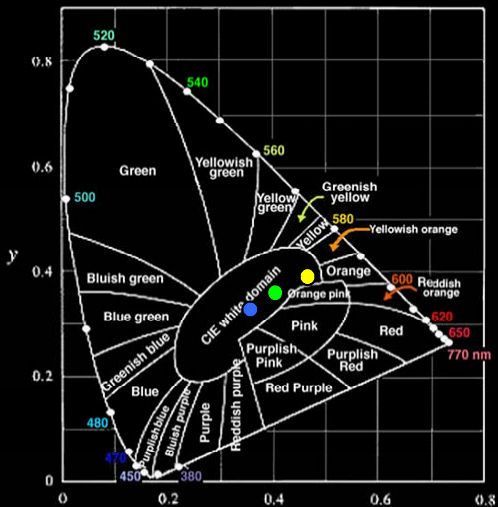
0.8
0.6
0.4
0.2
0
y
0
0.2
0.4
0.6
0.8
520
540
560
500
580
600
620
650
770 nm
480
470
450
380
Green
Yellowish green
Yellow green
Greenish yellow
Yellow
Yellowish orange
Orange
Reddish orange
Orange pink
Bluish green
Blue green
CIE white domain
Pink
Red
Greenish blue
Purplish Pink
Purplish Red
Blue
Red Purple
Purplish blue
Bluish purple
Purple
Reddish purple